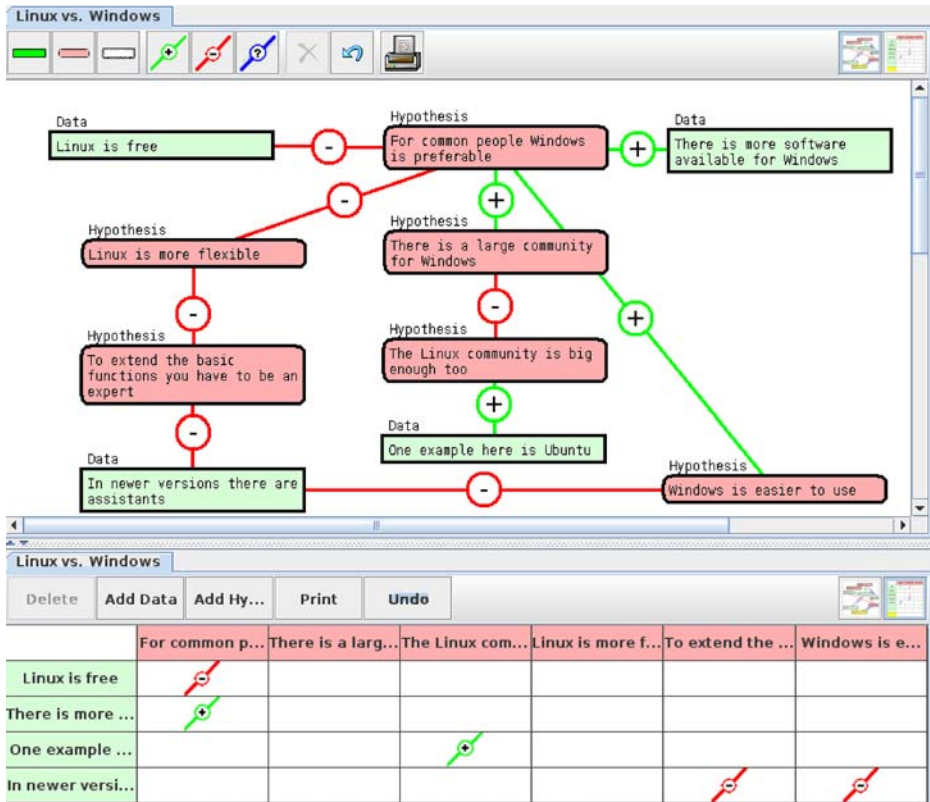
Linux vs. Windows

Data
Linux is free

-

Hypothesis
For common people Windows is preferable

+

Data
There is more software available for Windows

-

Hypothesis
Linux is more flexible

+

Hypothesis
There is a large community for Windows

-

-

+

Hypothesis
To extend the basic functions you have to be an expert

Hypothesis
The Linux community is big enough too

+

-

Data
One example here is Ubuntu

Data
In newer versions there are assistants

-

Hypothesis
Windows is easier to use

Linux vs. Windows

Delete | Add Data | Add Hy... | Print | Undo

| | For common p... | There is a larg... | The Linux com... | Linux is more f... | To extend the ... | Windows is e... |
|---|---|---|---|---|---|---|
| Linux is free | - | | | | | |
| There is more ... | + | | | | | |
| One example ... | | | + | | | |
| In newer versi... | | | | | - | - |